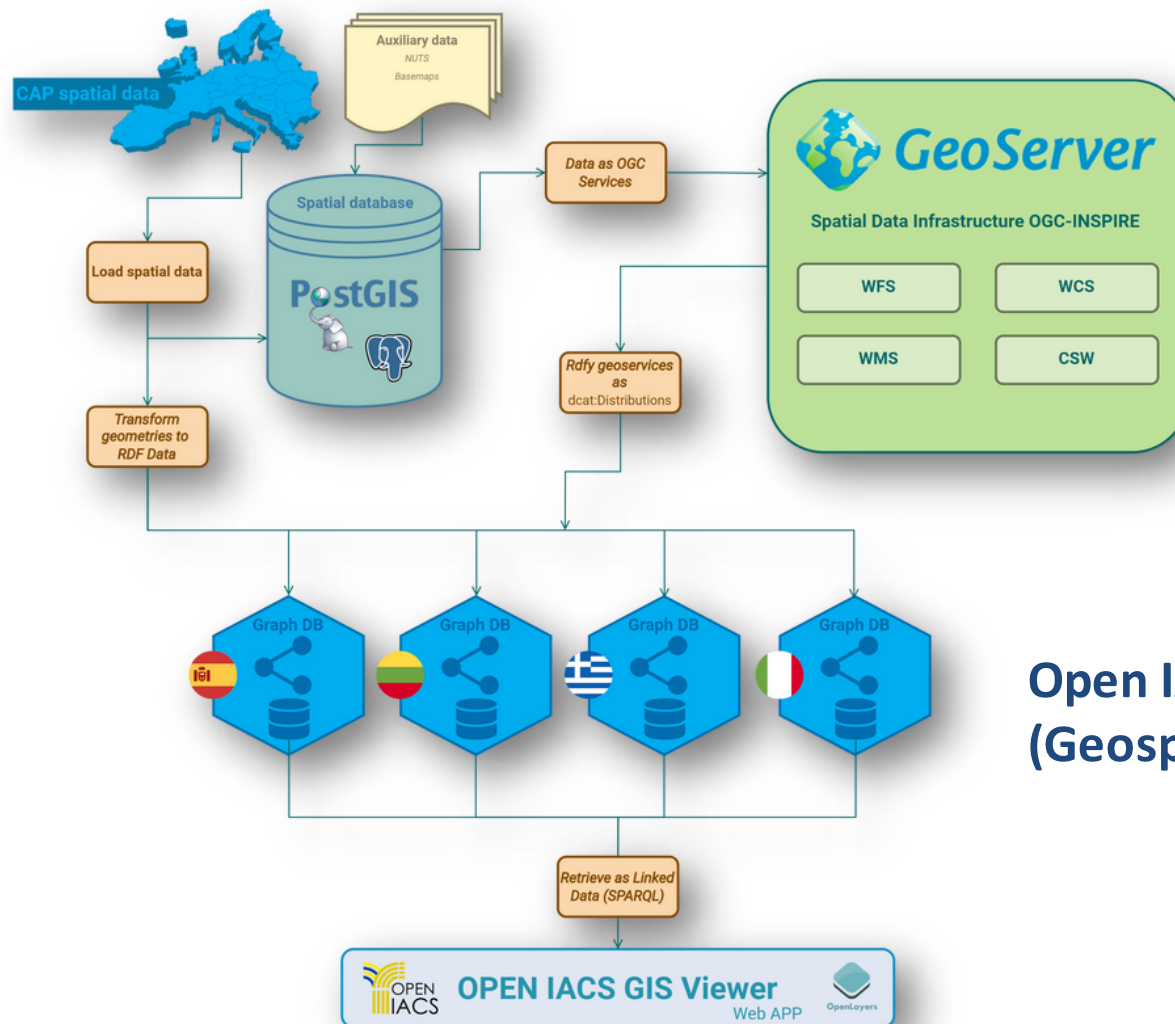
CAP spatial data

Auxiliary data
NUTS
Basemaps

Spatial database

PostGIS

Load spatial data

Transform geometries to RDF Data

Data as OGC Services

GeoServer

Spatial Data Infrastructure OGC-INSPIRE

WFS

WCS

WMS

CSW

Rdfy geoservices as dcat:Distributions

Graph DB

Graph DB

Graph DB

Graph DB

Open I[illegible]
(Geosp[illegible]

Retrieve as Linked Data (SPARQL)

OPEN IACS

OPEN IACS GIS Viewer
Web APP

OpenLayers